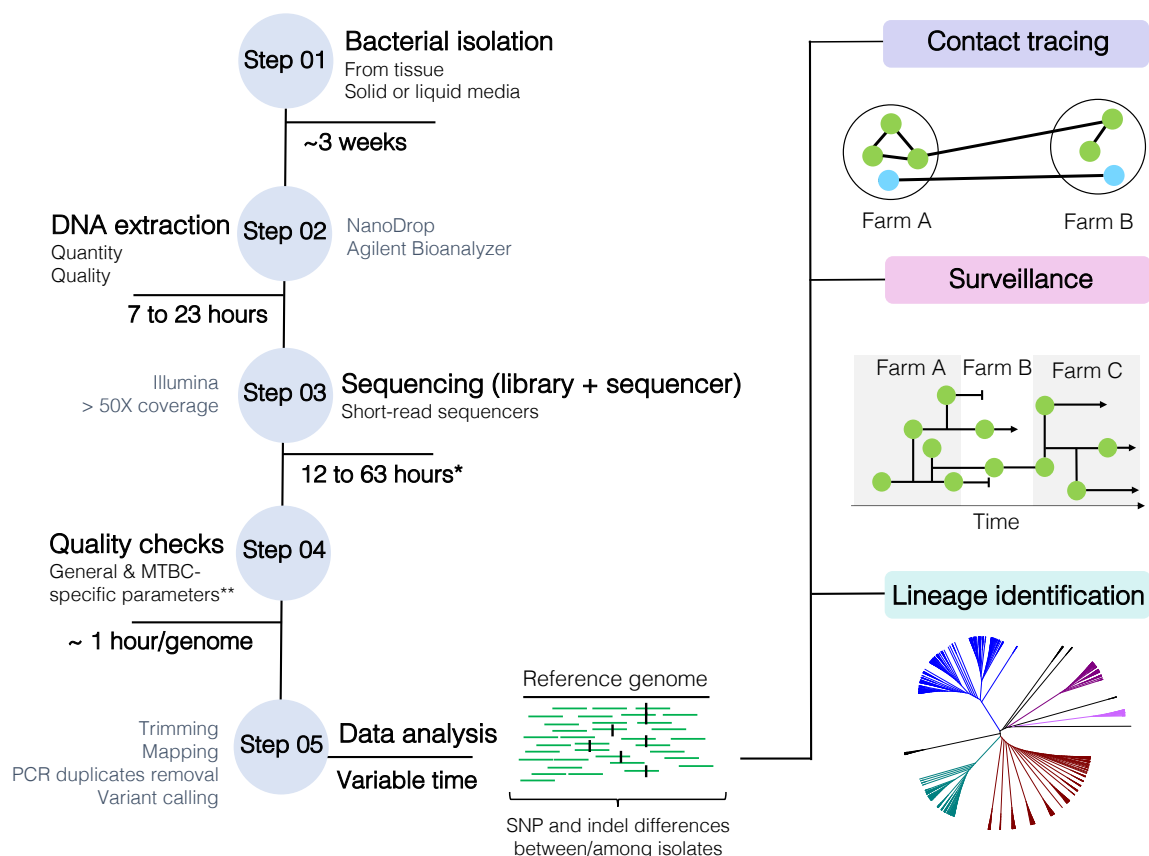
Step 01 Bacterial isolation
From tissue
Solid or liquid media

~3 weeks

DNA extraction
Quantity
Quality

Step 02
NanoDrop
Agilent Bioanalyzer

7 to 23 hours

Illumina
> 50X coverage

Step 03 Sequencing (library + sequencer)
Short-read sequencers

12 to 63 hours*

Quality checks
General & MTBC-specific parameters**

Step 04

~ 1 hour/genome

Trimming
Mapping
PCR duplicates removal
Variant calling

Step 05 Data analysis
Variable time

Reference genome

SNP and indel differences between/among isolates

Contact tracing

Farm A

Farm B

Surveillance

Farm A Farm B Farm C

Time

Lineage identification